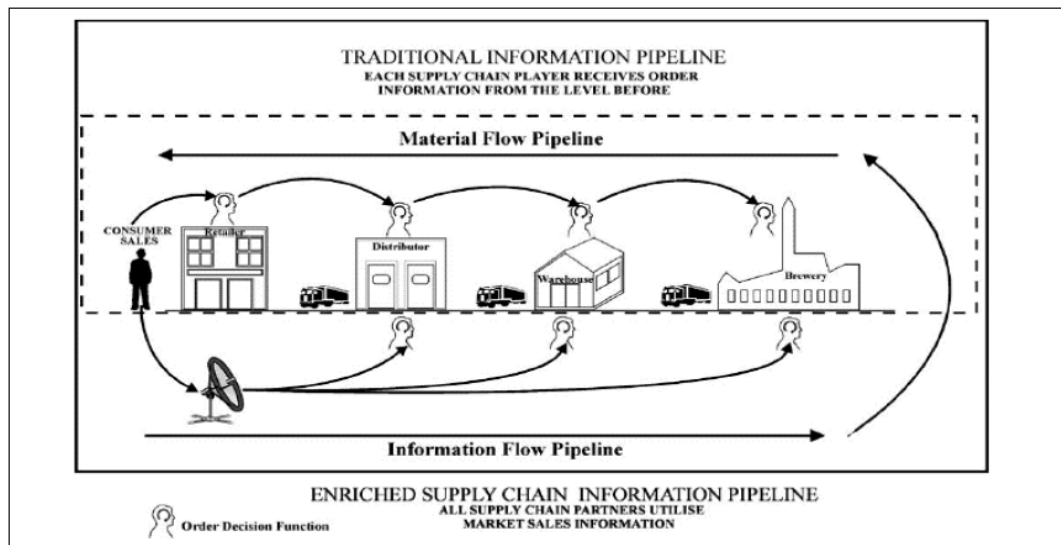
TRADITIONAL INFORMATION PIPELINE
EACH SUPPLY CHAIN PLAYER RECEIVES ORDER INFORMATION FROM THE LEVEL BEFORE

Material Flow Pipeline

CONSUMER SALES

Retailer

Distributor

Warehouse

Brewery

Information Flow Pipeline

ENRICHED SUPPLY CHAIN INFORMATION PIPELINE
ALL SUPPLY CHAIN PARTNERS UTILISE MARKET SALES INFORMATION

Order Decision Function